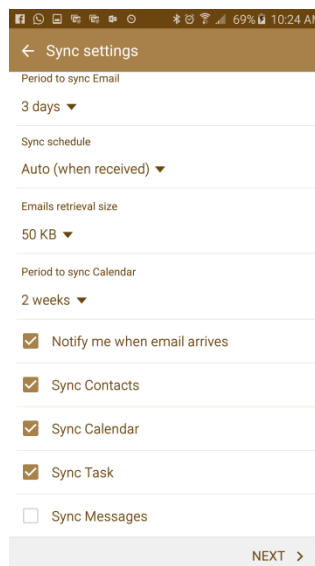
69% 10:24 AM

Sync settings

Period to sync Email

3 days

Sync schedule

Auto (when received)

Emails retrieval size

50 KB

Period to sync Calendar

2 weeks

Notify me when email arrives

Sync Contacts

Sync Calendar

Sync Task

Sync Messages

NEXT >